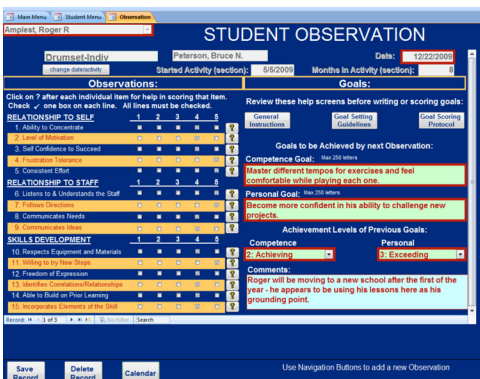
Main Menu | Student Menu | Observation

Amplest, Roger R

STUDENT OBSERVATION

Drumset-Indiv

change date/activity

Peterson, Bruce N.

Date: 12/22/2009

Started Activity (section): 5/5/2009

Months in Activity (section): 8

Observations:

Click on ? after each individual item for help in scoring that item. Check ✓ one box on each line. All lines must be checked.

| RELATIONSHIP TO SELF | 1 | 2 | 3 | 4 | 5 | |
|---|---|---|---|---|---|---|
| 1. Ability to Concentrate | | | | | | ? |
| 2. Level of Motivation | | | | | | ? |
| 3. Self Confidence to Succeed | | | | | | ? |
| 4. Frustration Tolerance | | | | | | ? |
| 5. Consistent Effort | | | | | | ? |
| RELATIONSHIP TO STAFF | 1 | 2 | 3 | 4 | 5 | |
| 6. Listens to & Understands the Staff | | | | | | ? |
| 7. Follows Directions | | | | | | ? |
| 8. Communicates Needs | | | | | | ? |
| 9. Communicates Ideas | | | | | | ? |
| SKILLS DEVELOPMENT | 1 | 2 | 3 | 4 | 5 | |
| 10. Respects Equipment and Materials | | | | | | ? |
| 11. Willing to try New Steps | | | | | | ? |
| 12. Freedom of Expression | | | | | | ? |
| 13. Identifies Correlations/Relationships | | | | | | ? |
| 14. Able to Build on Prior Learning | | | | | | ? |
| 15. Incorporates Elements of the Skill | | | | | | ? |

Record: 1 of 3 | No Filter | Search

Goals:

Review these help screens before writing or scoring goals:

General Instructions | Goal Setting Guidelines | Goal Scoring Protocol

Goals to be Achieved by next Observation:

Competence Goal: Max 250 letters

Master different tempos for exercises and feel comfortable while playing each one.

Personal Goal: Max 250 letters

Become more confident in his ability to challenge new projects.

Achievement Levels of Previous Goals:

Competence

2: Achieving

Personal

3: Exceeding

Comments:

Roger will be moving to a new school after the first of the year - he appears to be using his lessons here as his grounding point.

Save Record | Delete Record | Calendar

Use Navigation Buttons to add a new Observation